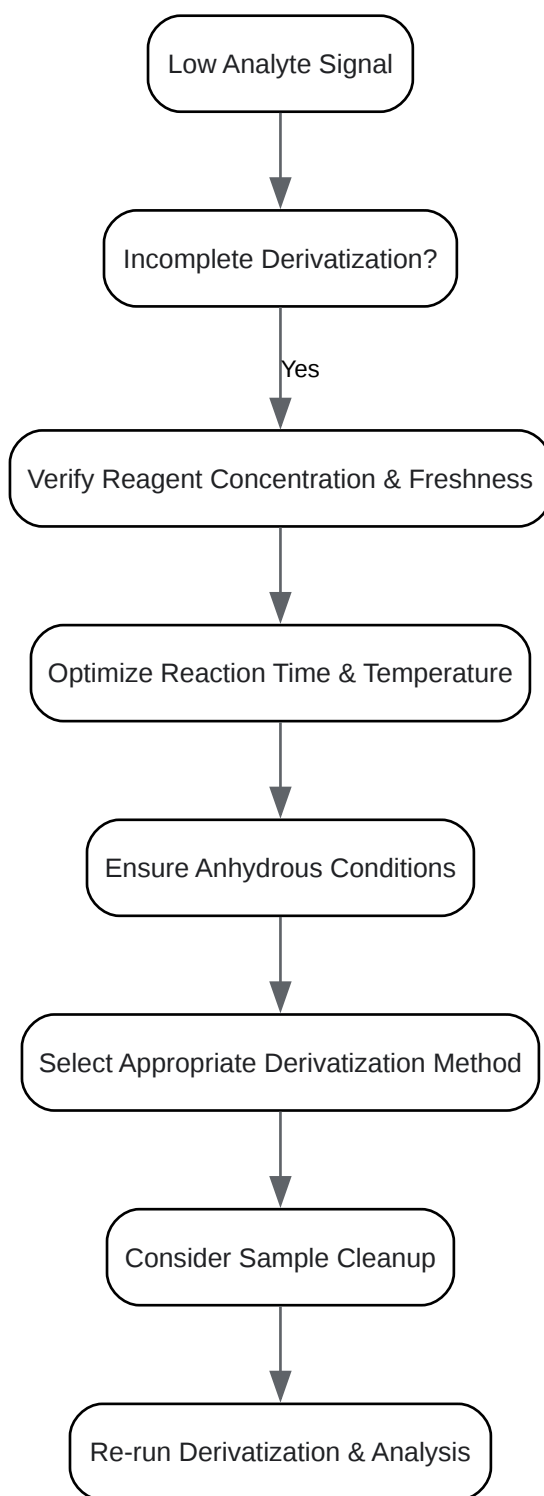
Low Analyte Signal

Incomplete Derivatization?

Yes

Verify Reagent Concentration & Freshness

Optimize Reaction Time & Temperature

Ensure Anhydrous Conditions

Select Appropriate Derivatization Method

Consider Sample Cleanup

Re-run Derivatization & Analysis